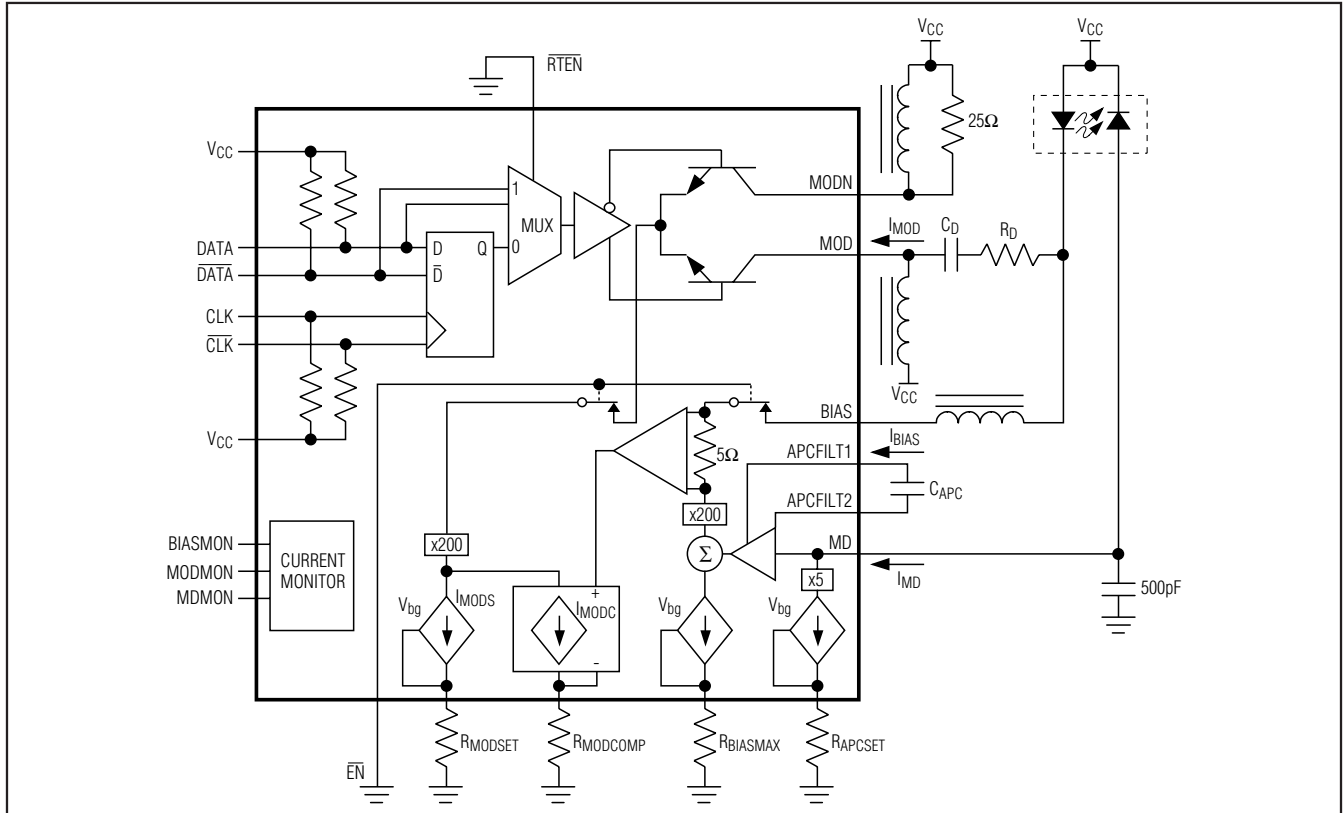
$\overline{RTEN}$

$V_{CC}$

$V_{CC}$

$V_{CC}$

$25\Omega$

$V_{CC}$

DATA

$\overline{DATA}$

CLK

$\overline{CLK}$

$V_{CC}$

1

MUX

0

D

Q

$\overline{D}$

MODN

$I_{MOD}$

MOD

$C_D$

$R_D$

$V_{CC}$

BIAS

$I_{BIAS}$

APCFILT1

$5\Omega$

APCFILT2

$C_{APC}$

x200

x200

$\Sigma$

MD

x5

$I_{MD}$

500pF

BIASMON

MODMON

MDMON

CURRENT MONITOR

$V_{bg}$

$I_{MODS}$

$I_{MODC}$

+

-

$V_{bg}$

$V_{bg}$

$\overline{EN}$

$R_{MODSET}$

$R_{MODCOMP}$

$R_{BIASMAX}$

$R_{APCSET}$